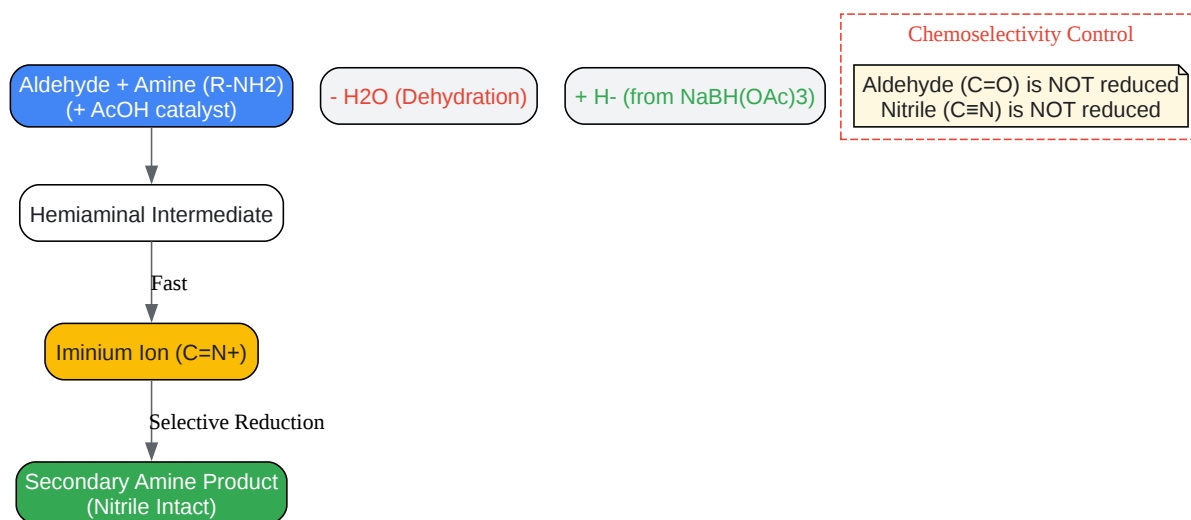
Aldehyde + Amine (R-NH2)
(+ AcOH catalyst)

- H2O (Dehydration)

+ H- (from NaBH(OAc)3)

Chemoselectivity Control

Aldehyde (C=O) is NOT reduced
Nitrile (C≡N) is NOT reduced

Hemiaminal Intermediate

Fast

Iminium Ion (C=N+)

Selective Reduction

Secondary Amine Product
(Nitrile Intact)